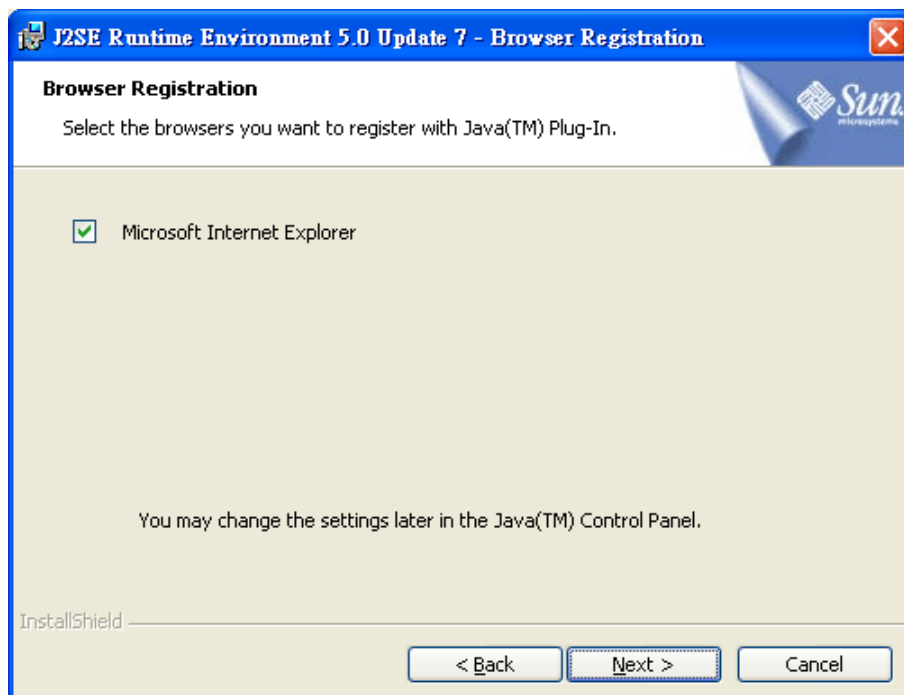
J2SE Runtime Environment 5.0 Update 7 - Browser Registration

Browser Registration

Select the browsers you want to register with Java(TM) Plug-In.

Sun microsystems

Microsoft Internet Explorer

You may change the settings later in the Java(TM) Control Panel.

InstallShield

< Back

Next >

Cancel